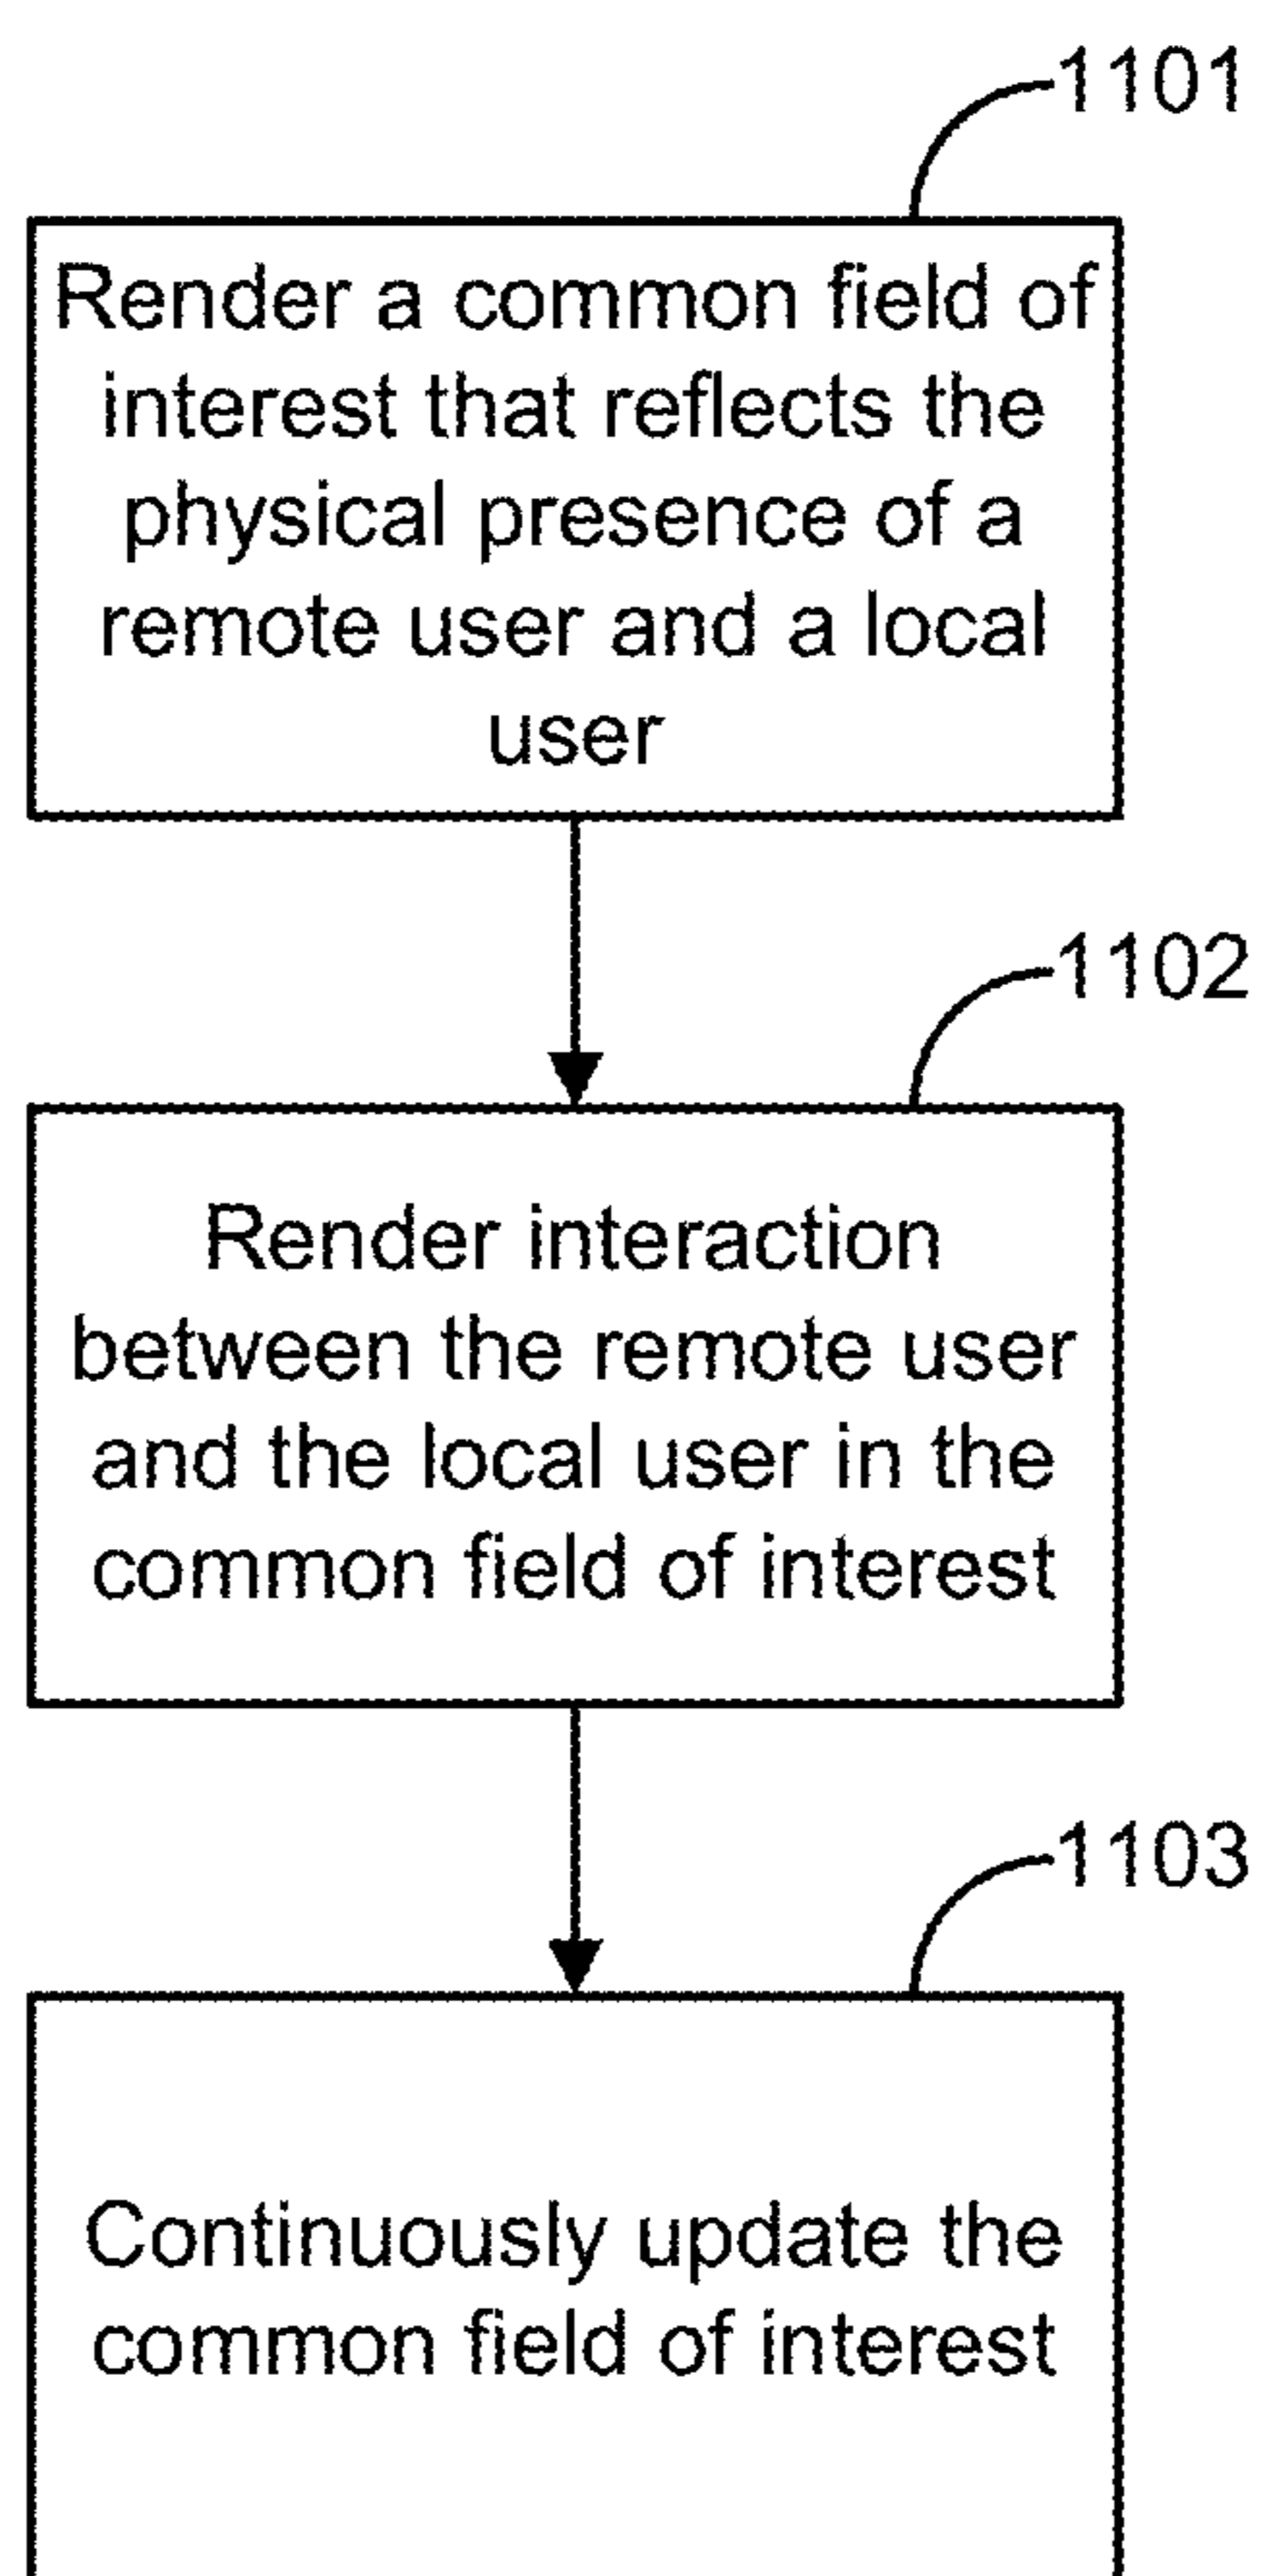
1101

Render a common field of interest that reflects the physical presence of a remote user and a local user

1102

Render interaction between the remote user and the local user in the common field of interest

1103

Continuously update the common field of interest